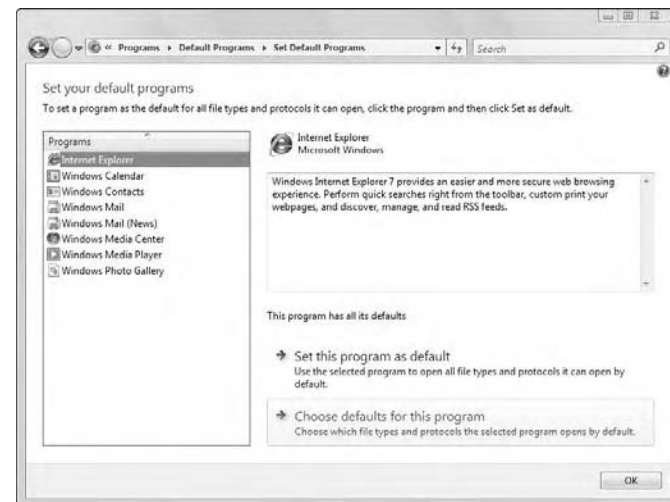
« Programs ▸ Default Programs ▸ Set Default Programs

Search

Set your default programs

To set a program as the default for all file types and protocols it can open, click the program and then click Set as default.

Programs

Internet Explorer
Windows Calendar
Windows Contacts
Windows Mail
Windows Mail (News)
Windows Media Center
Windows Media Player
Windows Photo Gallery

Internet Explorer
Microsoft Windows

Windows Internet Explorer 7 provides an easier and more secure web browsing experience. Perform quick searches right from the toolbar, custom print your webpages, and discover, manage, and read RSS feeds.

This program has all its defaults

Set this program as default
Use the selected program to open all file types and protocols it can open by default.

Choose defaults for this program
Choose which file types and protocols the selected program opens by default.

OK